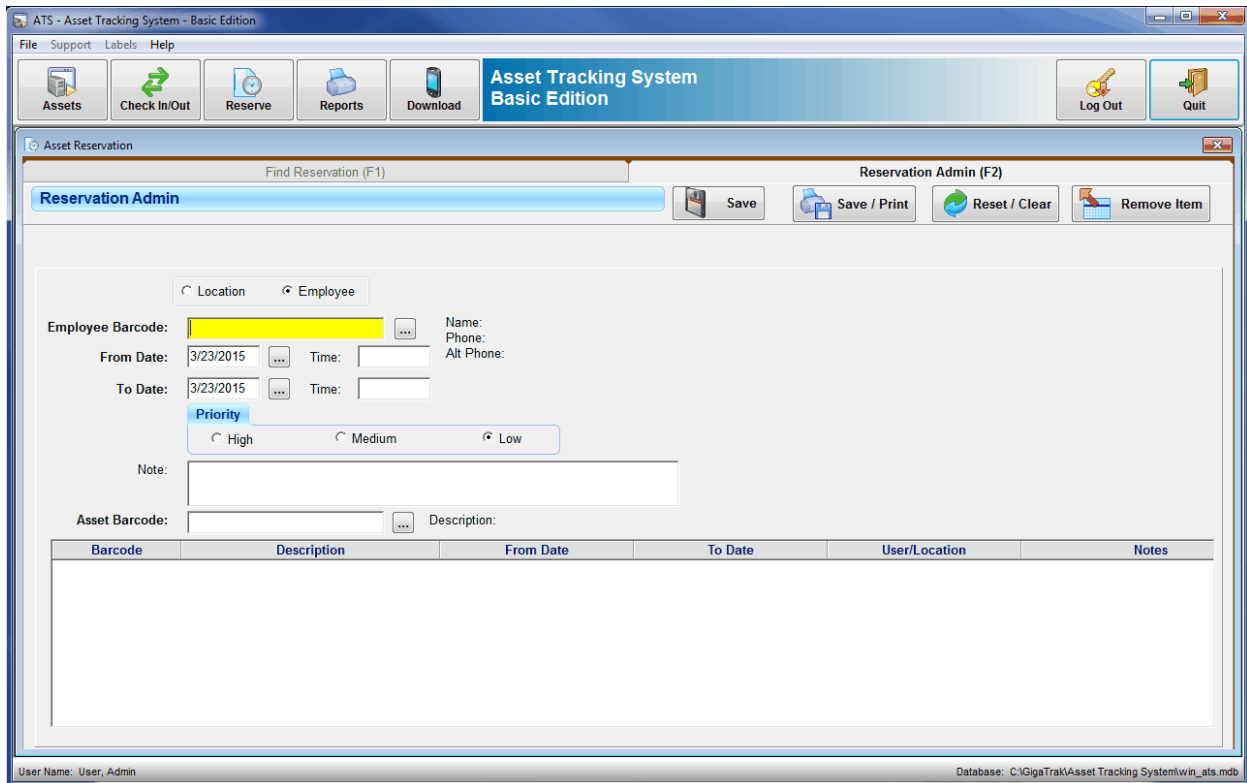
ATS - Asset Tracking System - Basic Edition

File Support Labels Help

Assets
Check In/Out
Reserve
Reports
Download

Asset Tracking System
Basic Edition

Log Out
Quit

Asset Reservation

Find Reservation (F1)
Reservation Admin (F2)

Reservation Admin

Save
Save / Print
Reset / Clear
Remove Item

Location Employee

Employee Barcode: ...
Name:
Phone:
Alt Phone:

From Date: 3/23/2015 ... Time:
To Date: 3/23/2015 ... Time:

Priority
High Medium Low

Note:

Asset Barcode: ... Description:

| Barcode | Description | From Date | To Date | User/Location | Notes |
|---|---|---|---|---|---|

User Name: User, Admin
Database: C:\GigaTrak\Asset Tracking System\win_ats.mdb